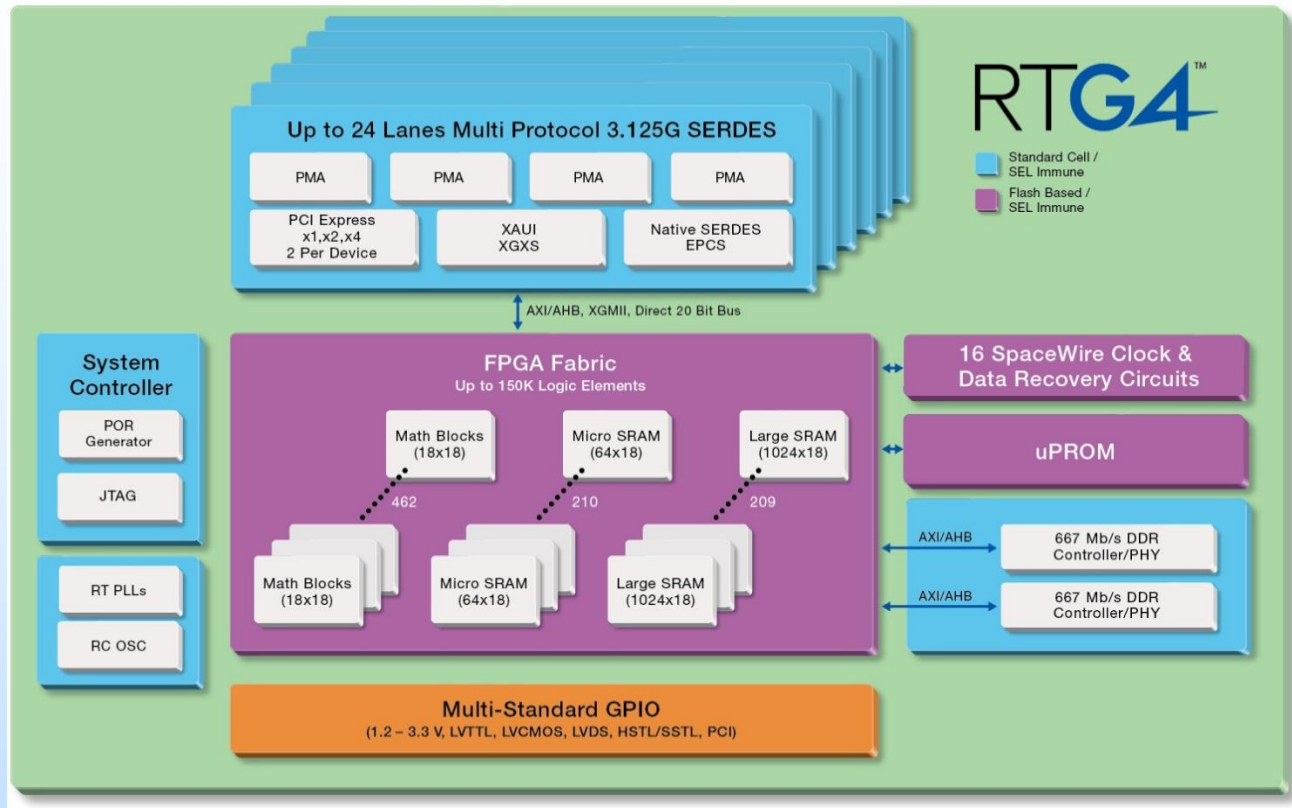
RTG4™

Standard Cell / SEL Immune

Flash Based / SEL Immune

Up to 24 Lanes Multi Protocol 3.125G SERDES

PMA

PMA

PMA

PMA

PCI Express x1,x2,x4 2 Per Device

XAUI XGXS

Native SERDES EPCS

AXI/AHB, XGMII, Direct 20 Bit Bus

System Controller

POR Generator

JTAG

RT PLLs

RC OSC

FPGA Fabric
Up to 150K Logic Elements

Math Blocks (18x18)

Micro SRAM (64x18)

Large SRAM (1024x18)

462

210

209

Math Blocks (18x18)

Micro SRAM (64x18)

Large SRAM (1024x18)

16 SpaceWire Clock & Data Recovery Circuits

uPROM

AXI/AHB

667 Mb/s DDR Controller/PHY

AXI/AHB

667 Mb/s DDR Controller/PHY

Multi-Standard GPIO
(1.2 – 3.3 V, LVTTL, LVCMOS, LVDS, HSTL/SSTL, PCI)